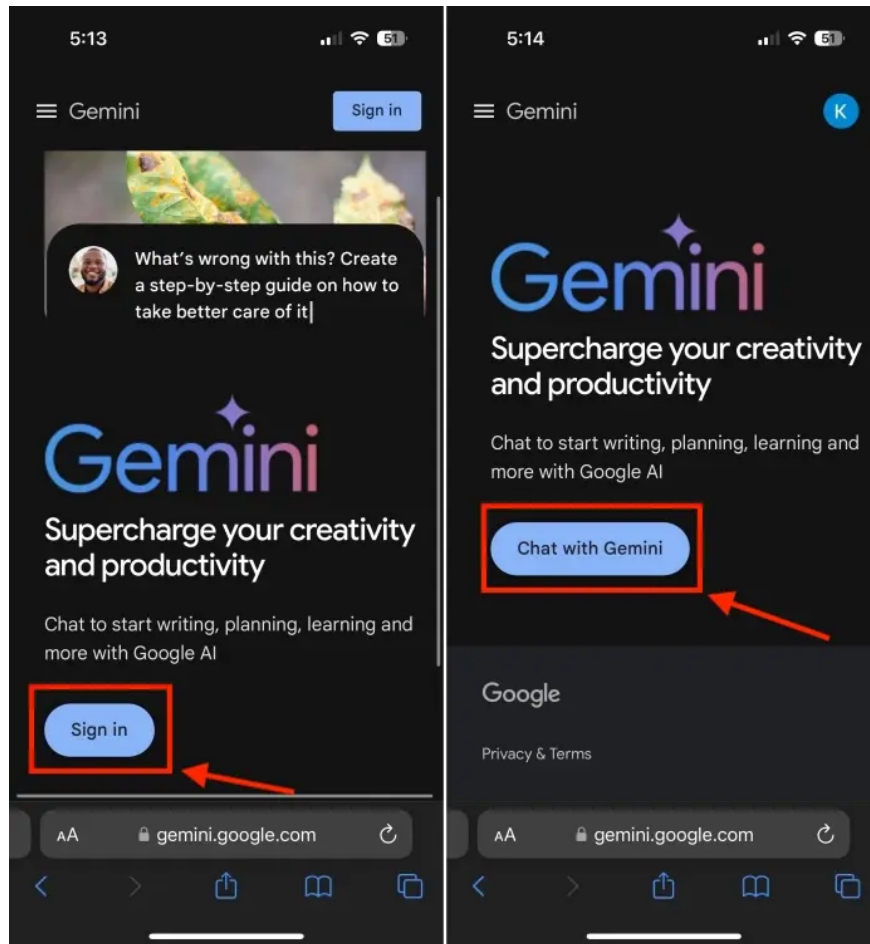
5:13

51

Gemini

Sign in

What's wrong with this? Create a step-by-step guide on how to take better care of it

Gemini

Supercharge your creativity and productivity

Chat to start writing, planning, learning and more with Google AI

Sign in

AA gemini.google.com

5:14

51

Gemini

K

Gemini

Supercharge your creativity and productivity

Chat to start writing, planning, learning and more with Google AI

Chat with Gemini

Google

Privacy & Terms

AA gemini.google.com